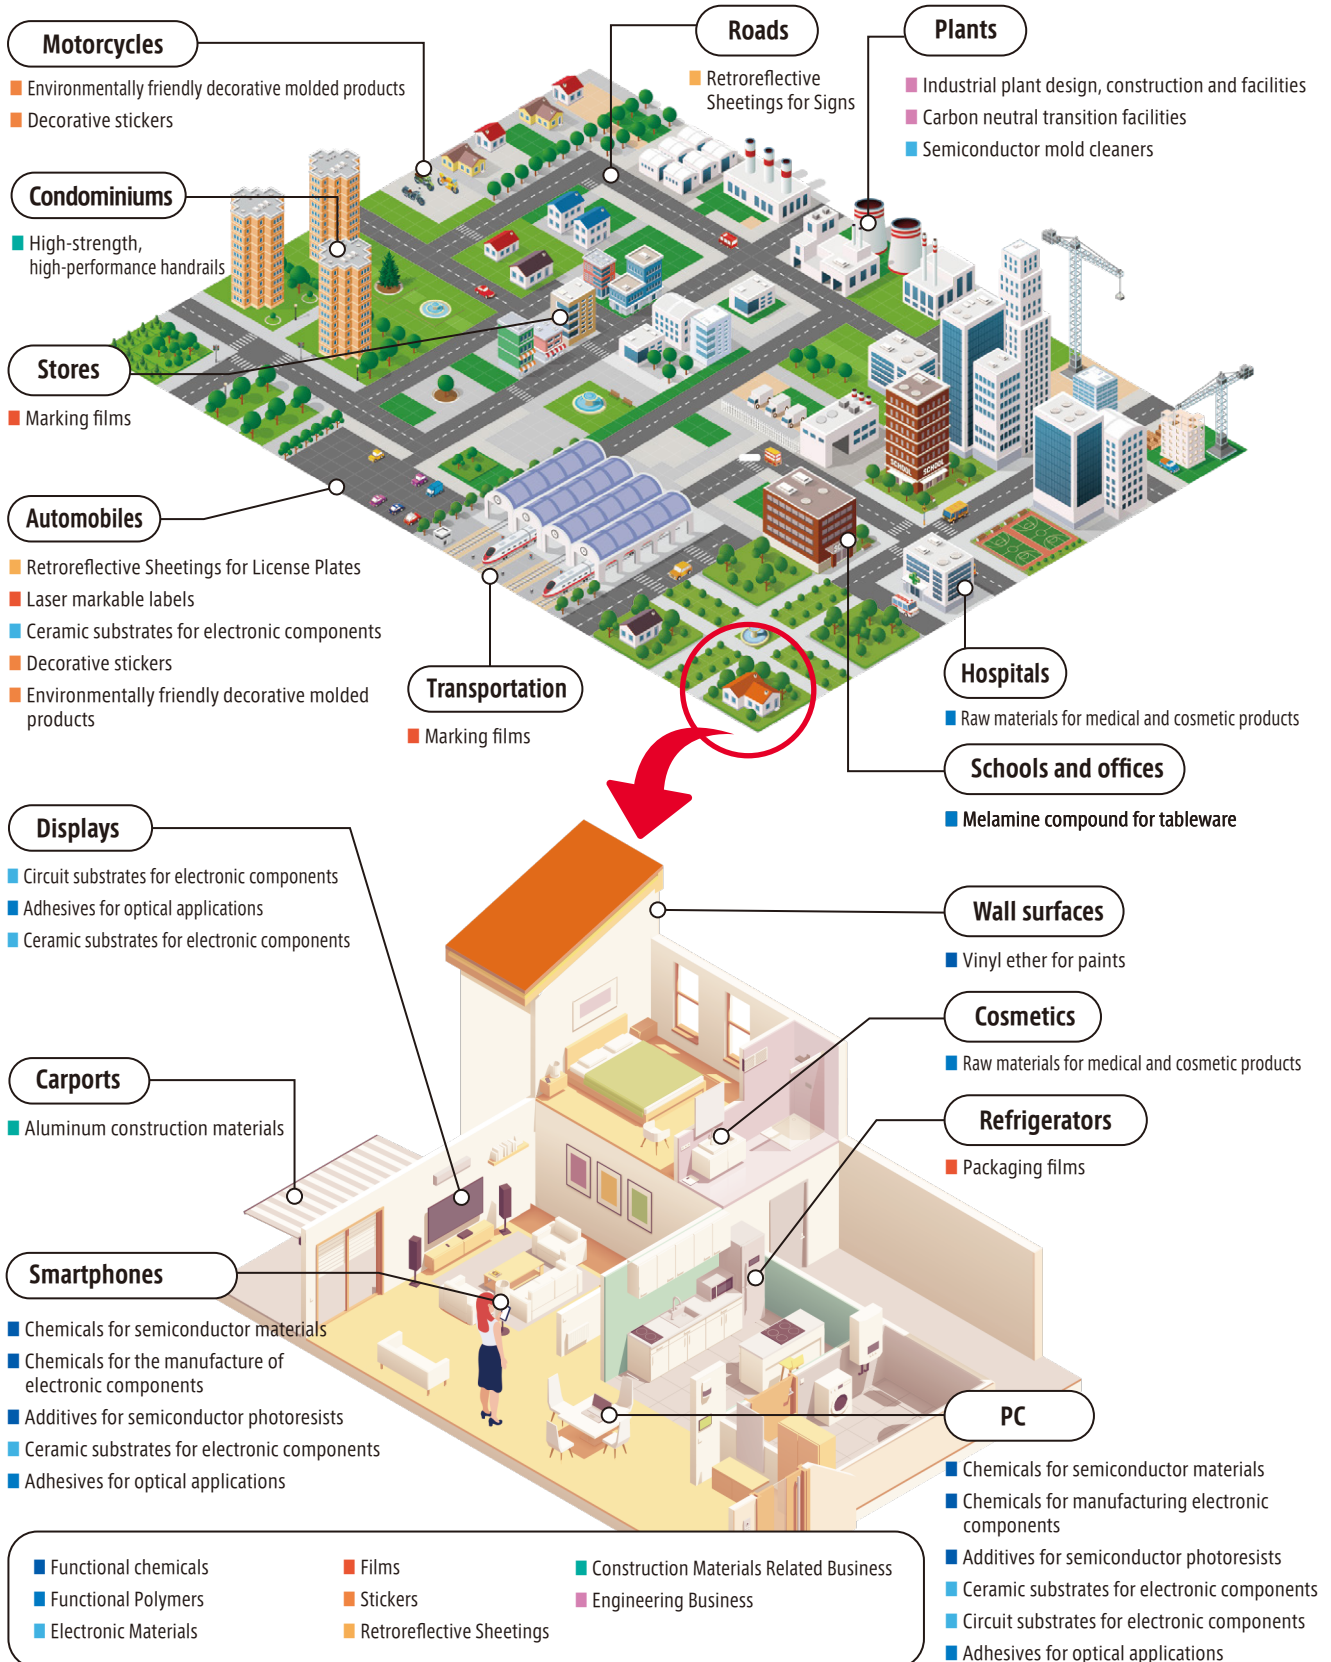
Motorcycles
Environmentally friendly decorative molded products
Decorative stickers

Roads
Retroreflective Sheetings for Signs

Plants
Industrial plant design, construction and facilities
Carbon neutral transition facilities
Semiconductor mold cleaners

Condominiums
High-strength, high-performance handrails

Stores
Marking films

Automobiles
Retroreflective Sheetings for License Plates
Laser markable labels
Ceramic substrates for electronic components
Decorative stickers
Environmentally friendly decorative molded products

Transportation
Marking films

Hospitals
Raw materials for medical and cosmetic products

Schools and offices
Melamine compound for tableware

Displays
Circuit substrates for electronic components
Adhesives for optical applications
Ceramic substrates for electronic components

Wall surfaces
Vinyl ether for paints

Cosmetics
Raw materials for medical and cosmetic products

Carports
Aluminum construction materials

Refrigerators
Packaging films

Smartphones
Chemicals for semiconductor materials
Chemicals for the manufacture of electronic components
Additives for semiconductor photoresists
Ceramic substrates for electronic components
Adhesives for optical applications

PC
Chemicals for semiconductor materials
Chemicals for manufacturing electronic components
Additives for semiconductor photoresists
Ceramic substrates for electronic components
Circuit substrates for electronic components
Adhesives for optical applications

Functional chemicals
Functional Polymers
Electronic Materials
Films
Stickers
Retroreflective Sheetings
Construction Materials Related Business
Engineering Business